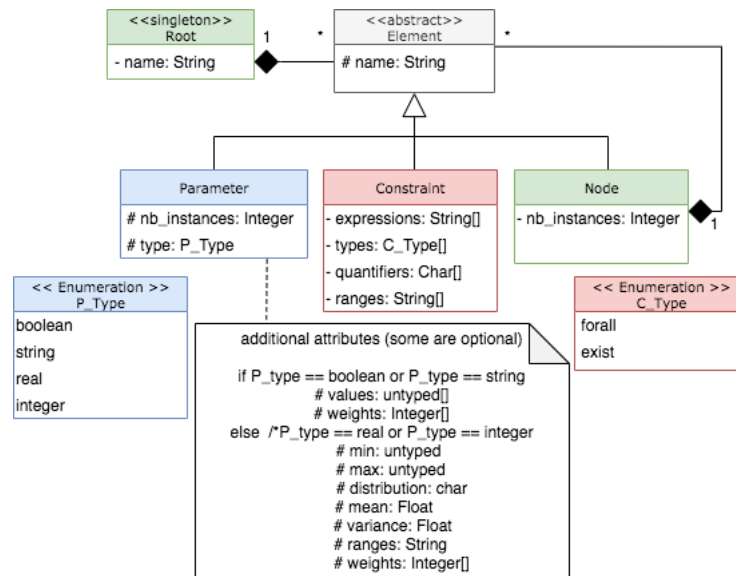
<<singleton>>
Root

- name: String

1

*

<<abstract>>
Element

# name: String

*

Parameter

# nb_instances: Integer

# type: P_Type

Constraint

- expressions: String[]

- types: C_Type[]

- quantifiers: Char[]

- ranges: String[]

Node

- nb_instances: Integer

1

<< Enumeration >>
P_Type

boolean

string

real

integer

<< Enumeration >>
C_Type

forall

exist

additional attributes (some are optional)

if P_type == boolean or P_type == string
# values: untyped[]
# weights: Integer[]
else /*P_type == real or P_type == integer
# min: untyped
# max: untyped
# distribution: char
# mean: Float
# variance: Float
# ranges: String
# weights: Integer[]